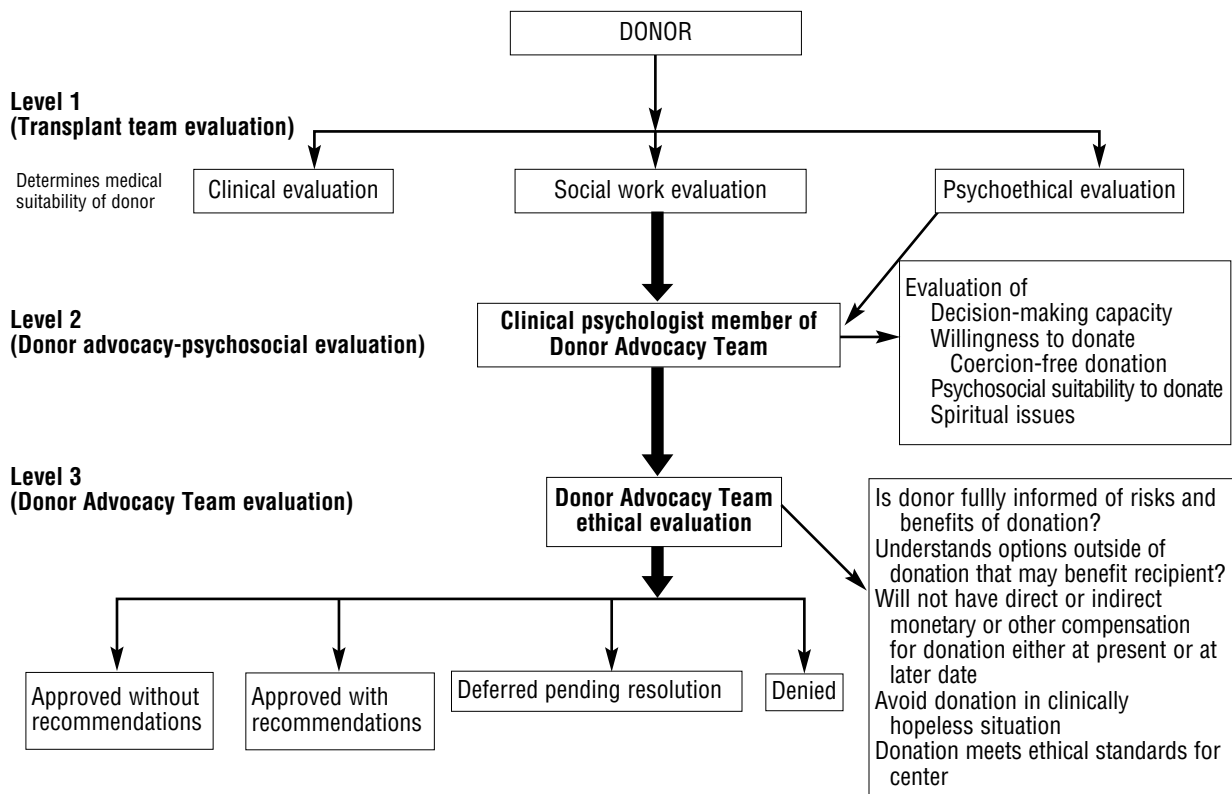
DONOR

Level 1
(Transplant team evaluation)

Determines medical suitability of donor

Clinical evaluation

Social work evaluation

Psychoethical evaluation

Level 2
(Donor advocacy-psychosocial evaluation)

Clinical psychologist member of Donor Advocacy Team

Evaluation of
Decision-making capacity
Willingness to donate
Coercion-free donation
Psychosocial suitability to donate
Spiritual issues

Level 3
(Donor Advocacy Team evaluation)

Donor Advocacy Team ethical evaluation

Is donor fullly informed of risks and benefits of donation?
Understands options outside of donation that may benefit recipient?
Will not have direct or indirect monetary or other compensation for donation either at present or at later date
Avoid donation in clinically hopeless situation
Donation meets ethical standards for center

Approved without recommendations

Approved with recommendations

Deferred pending resolution

Denied